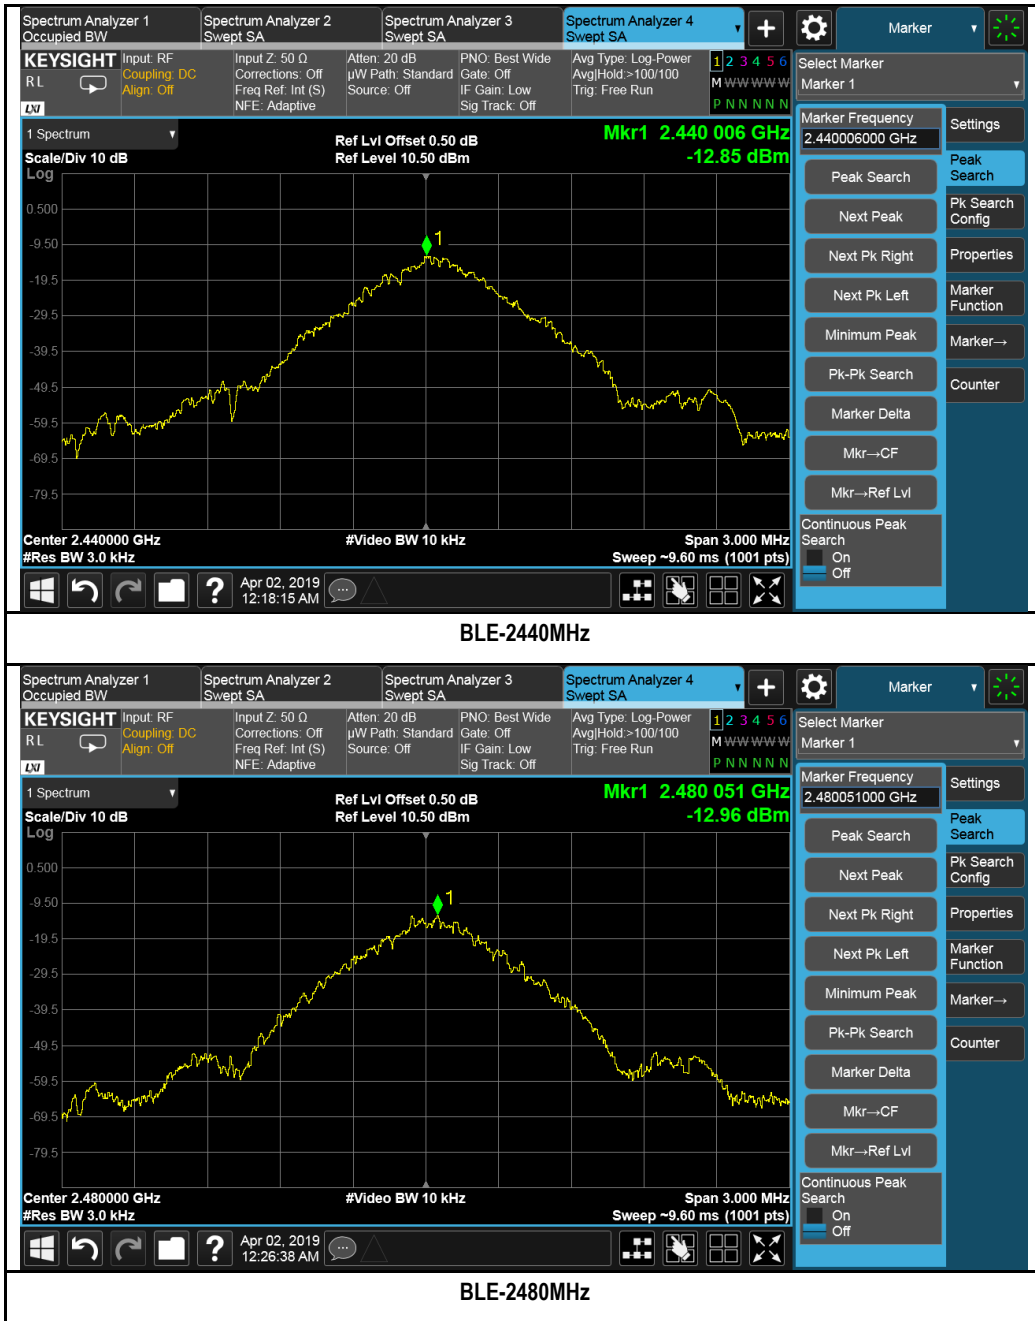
Spectrum Analyzer 1
Occupied BW

Spectrum Analyzer 2
Swept SA

Spectrum Analyzer 3
Swept SA

Spectrum Analyzer 4
Swept SA

Marker

KEYSIGHT
RL

Input: RF
Coupling: DC
Align: Off

Input Z: 50 Ω
Corrections: Off
Freq Ref: Int (S)
NFE: Adaptive

Atten: 20 dB
µW Path: Standard
Source: Off

PNO: Best Wide
Gate: Off
IF Gain: Low
Sig Track: Off

Avg Type: Log-Power
Avg|Hold:>100/100
Trig: Free Run

1 2 3 4 5 6
M WWWWW
P N N N N N

Select Marker
Marker 1

1 Spectrum
Scale/Div 10 dB
Log

Ref Lvl Offset 0.50 dB
Ref Level 10.50 dBm

Mkr1 2.440 006 GHz
-12.85 dBm

0.500
-9.50
-19.5
-29.5
-39.5
-49.5
-59.5
-69.5
-79.5

1

Center 2.440000 GHz
#Res BW 3.0 kHz
#Video BW 10 kHz
Span 3.000 MHz
Sweep ~9.60 ms (1001 pts)

Marker Frequency
2.440006000 GHz

Peak Search
Next Peak
Next Pk Right
Next Pk Left
Minimum Peak
Pk-Pk Search
Marker Delta
Mkr→CF
Mkr→Ref Lvl
Continuous Peak Search
On
Off

Settings
Peak Search
Pk Search Config
Properties
Marker Function
Marker→
Counter

Apr 02, 2019
12:18:15 AM

BLE-2440MHz

Spectrum Analyzer 1
Occupied BW

Spectrum Analyzer 2
Swept SA

Spectrum Analyzer 3
Swept SA

Spectrum Analyzer 4
Swept SA

Marker

KEYSIGHT
RL

Input: RF
Coupling: DC
Align: Off

Input Z: 50 Ω
Corrections: Off
Freq Ref: Int (S)
NFE: Adaptive

Atten: 20 dB
µW Path: Standard
Source: Off

PNO: Best Wide
Gate: Off
IF Gain: Low
Sig Track: Off

Avg Type: Log-Power
Avg|Hold:>100/100
Trig: Free Run

1 2 3 4 5 6
M WWWWW
P N N N N N

Select Marker
Marker 1

1 Spectrum
Scale/Div 10 dB
Log

Ref Lvl Offset 0.50 dB
Ref Level 10.50 dBm

Mkr1 2.480 051 GHz
-12.96 dBm

0.500
-9.50
-19.5
-29.5
-39.5
-49.5
-59.5
-69.5
-79.5

1

Center 2.480000 GHz
#Res BW 3.0 kHz
#Video BW 10 kHz
Span 3.000 MHz
Sweep ~9.60 ms (1001 pts)

Marker Frequency
2.480051000 GHz

Peak Search
Next Peak
Next Pk Right
Next Pk Left
Minimum Peak
Pk-Pk Search
Marker Delta
Mkr→CF
Mkr→Ref Lvl
Continuous Peak Search
On
Off

Settings
Peak Search
Pk Search Config
Properties
Marker Function
Marker→
Counter

Apr 02, 2019
12:26:38 AM

BLE-2480MHz